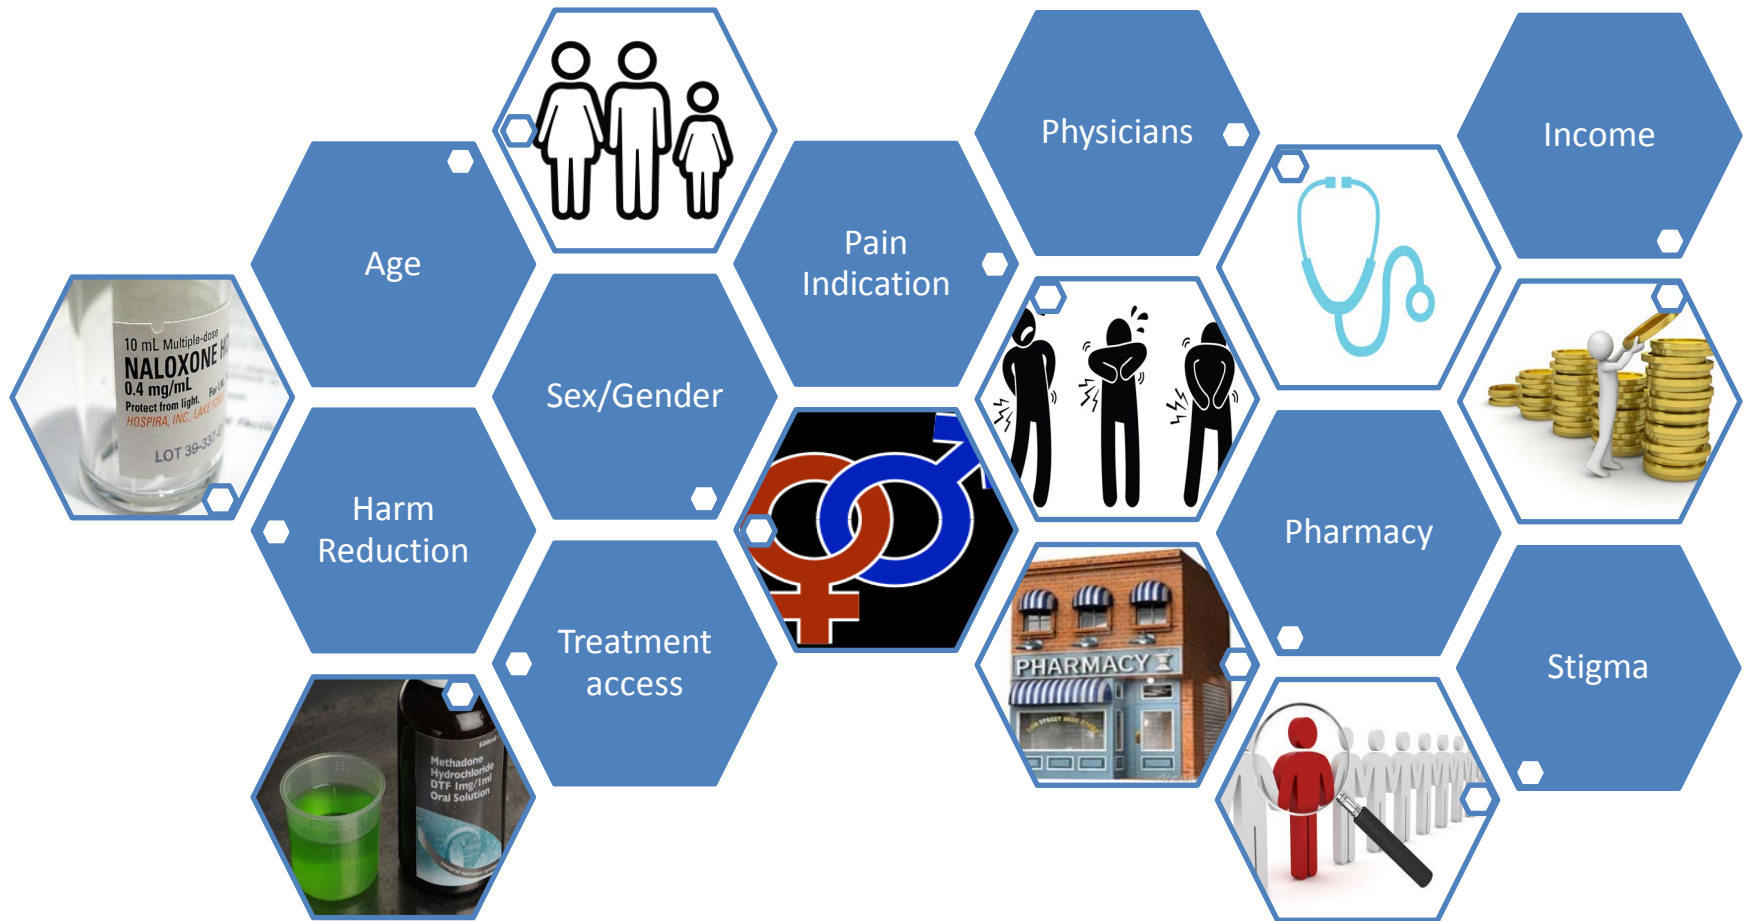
Physicians

Income

Age

Pain Indication

10 mL Multiple-dose
NALOXONE HC
0.4 mg/mL
Protect from light.
HOSPIRA, INC., LAKE
LOT 39-337

Sex/Gender

Harm Reduction

Pharmacy

Treatment access

Stigma

PHARMACY

Methadone Hydrochloride DTF 1mg/1ml Oral Solution